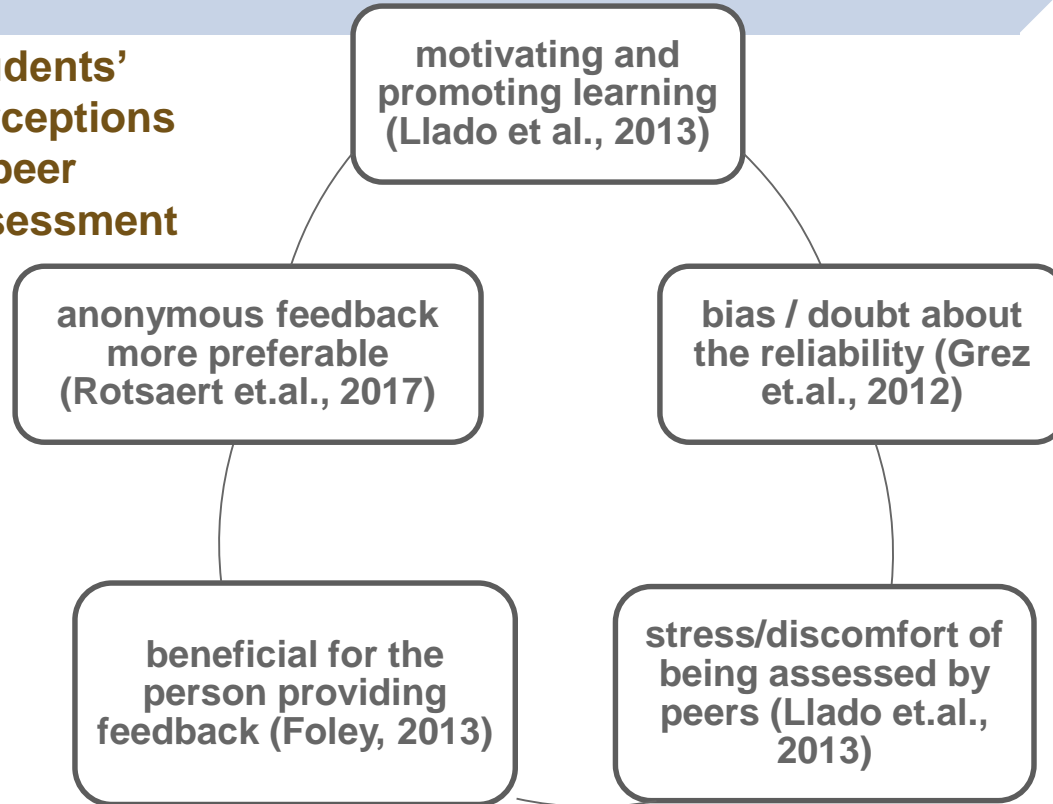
dents'
ceptions
peer
sessment

motivating and promoting learning (Llado et al., 2013)

bias / doubt about the reliability (Grez et.al., 2012)

stress/discomfort of being assessed by peers (Llado et.al., 2013)

beneficial for the person providing feedback (Foley, 2013)

anonymous feedback more preferable (Rotsaert et.al., 2017)